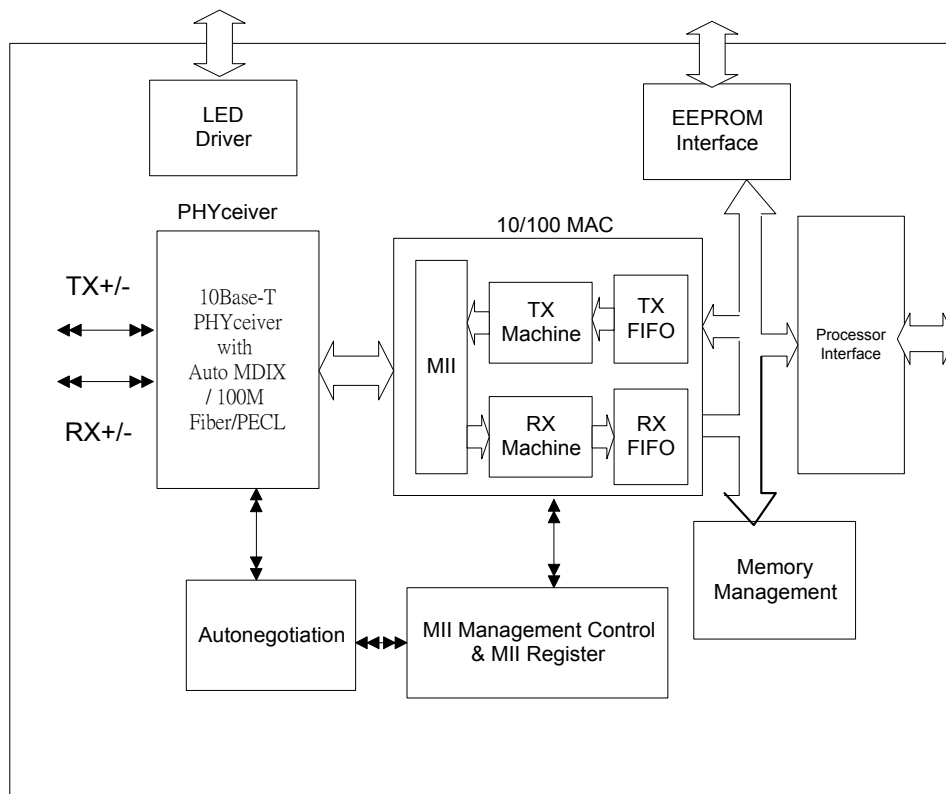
LED Driver

EEPROM Interface

PHYceiver

10/100 MAC

TX+/-

RX+/-

10Base-T PHYceiver with Auto MDIX / 100M Fiber/PECL

MII

TX Machine

TX FIFO

RX Machine

RX FIFO

Processor Interface

Memory Management

Autonegotiation

MII Management Control & MII Register